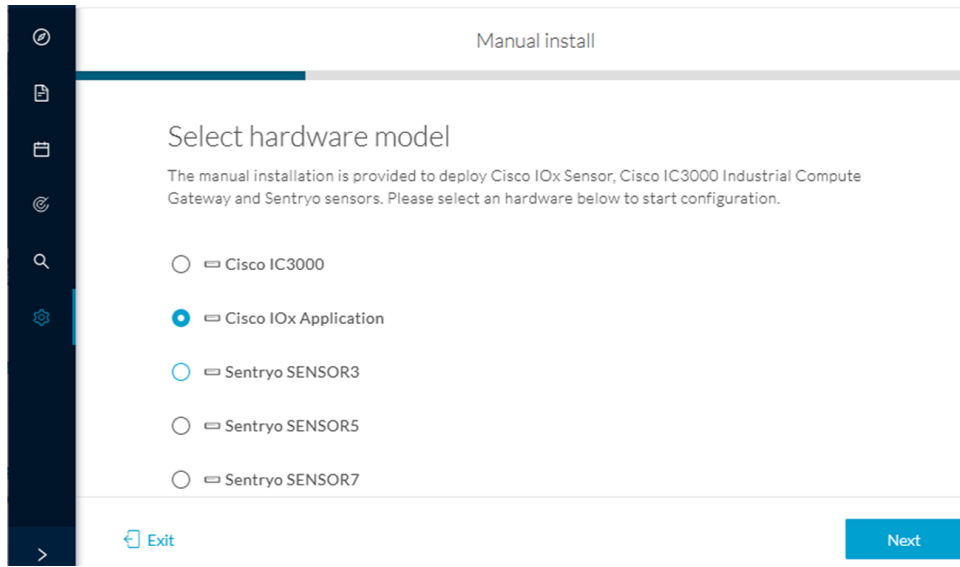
Manual install

Select hardware model

The manual installation is provided to deploy Cisco IOx Sensor, Cisco IC3000 Industrial Compute Gateway and Sentryo sensors. Please select an hardware below to start configuration.

Cisco IC3000

Cisco IOx Application

Sentryo SENSOR3

Sentryo SENSOR5

Sentryo SENSOR7

Exit

Next